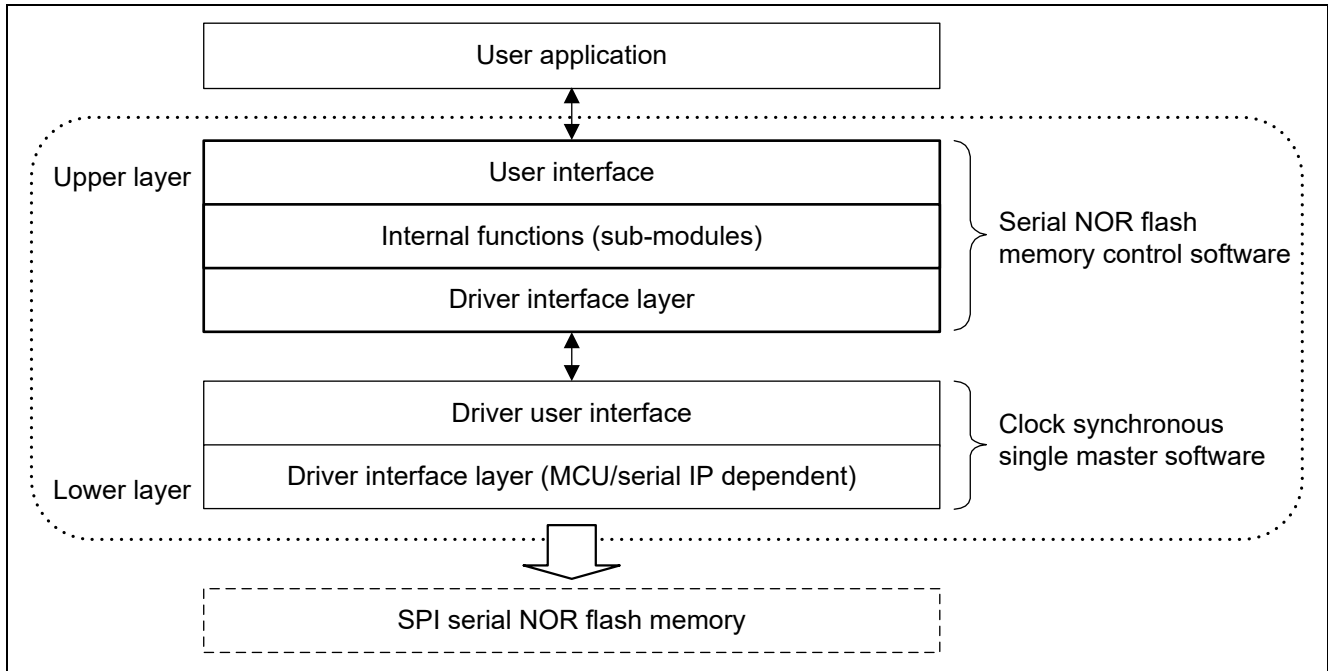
User application

Upper layer

User interface

Internal functions (sub-modules)

Driver interface layer

Serial NOR flash memory control software

Driver user interface

Driver interface layer (MCU/serial IP dependent)

Lower layer

Clock synchronous single master software

SPI serial NOR flash memory